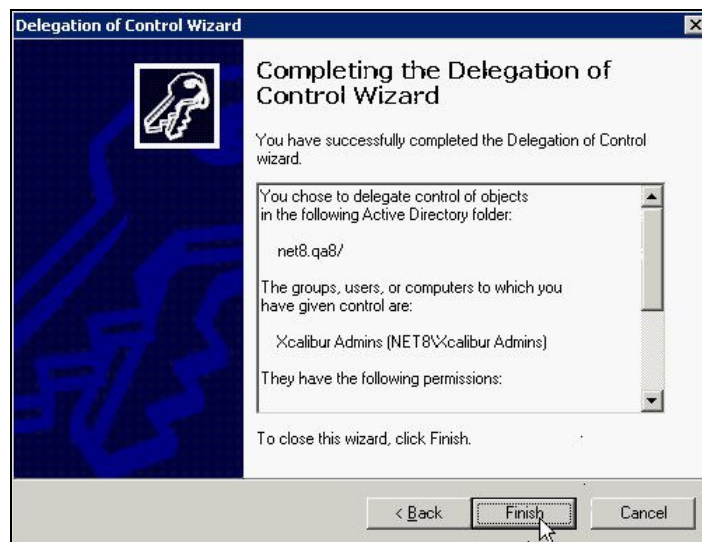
Delegation of Control Wizard

Completing the Delegation of Control Wizard

You have successfully completed the Delegation of Control wizard.

You chose to delegate control of objects in the following Active Directory folder:

net8.qa8/

The groups, users, or computers to which you have given control are:

Xcalibur Admins (NET8\Xcalibur Admins)

They have the following permissions:

To close this wizard, click Finish.

< Back Finish Cancel